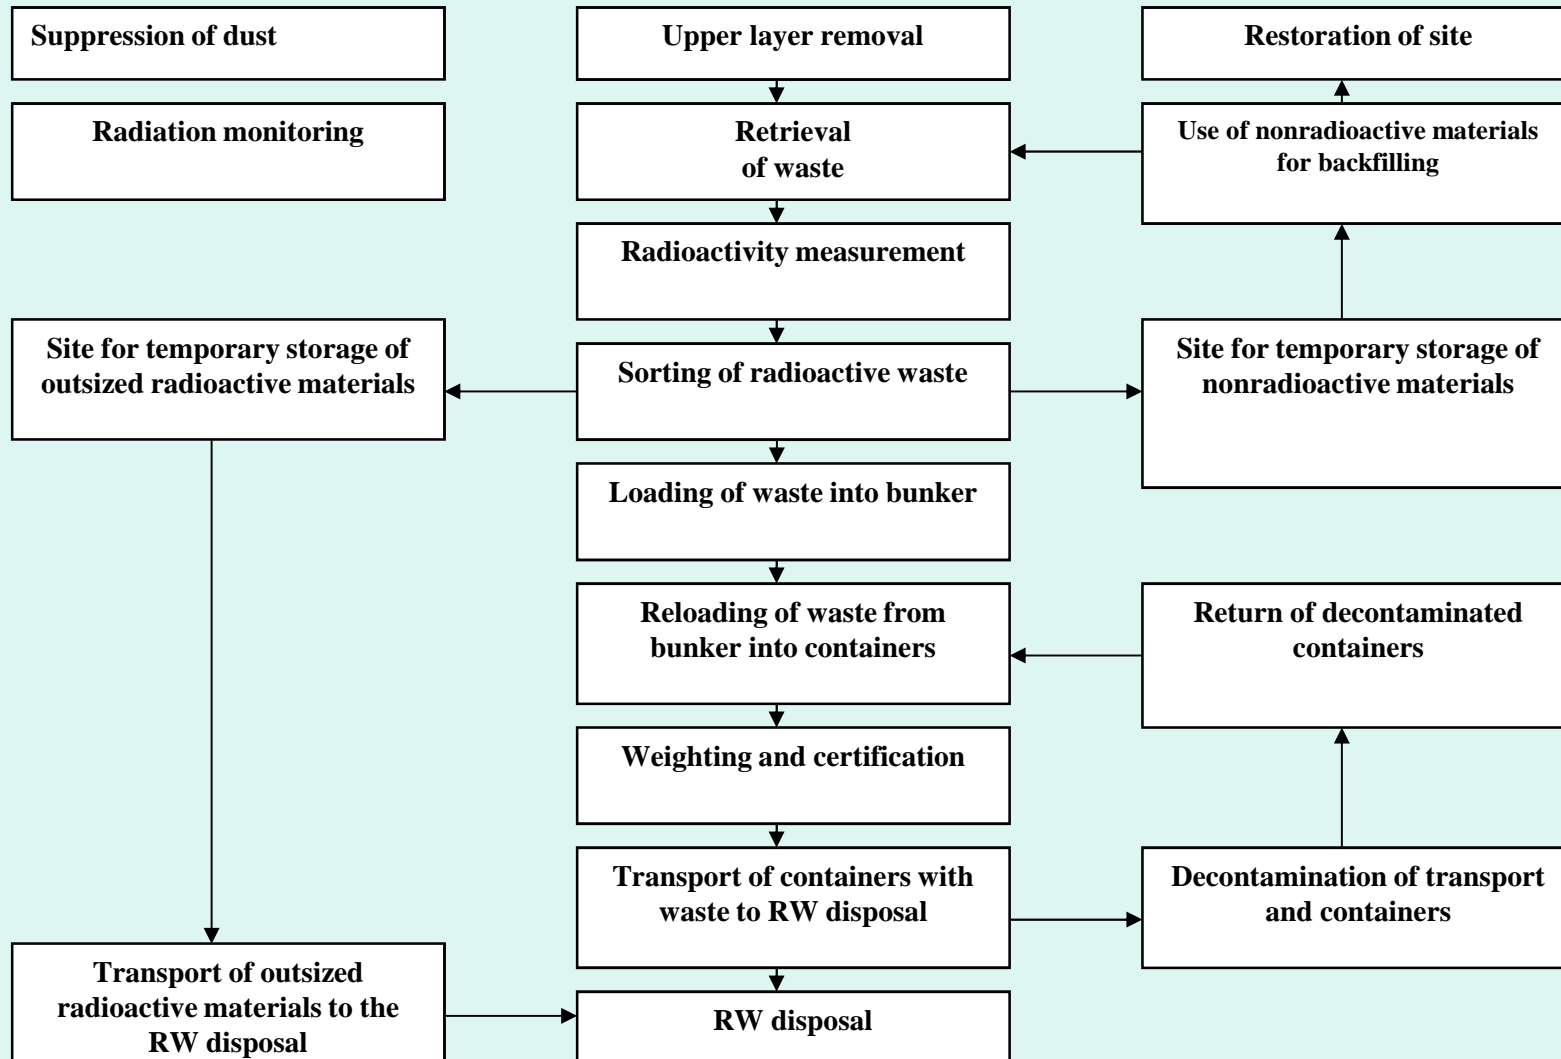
Suppression of dust

Upper layer removal

Restoration of site

Radiation monitoring

Retrieval of waste

Use of nonradioactive materials for backfilling

Radioactivity measurement

Site for temporary storage of outsized radioactive materials

Sorting of radioactive waste

Site for temporary storage of nonradioactive materials

Loading of waste into bunker

Reloading of waste from bunker into containers

Return of decontaminated containers

Weighting and certification

Transport of containers with waste to RW disposal

Decontamination of transport and containers

Transport of outsized radioactive materials to the RW disposal

RW disposal